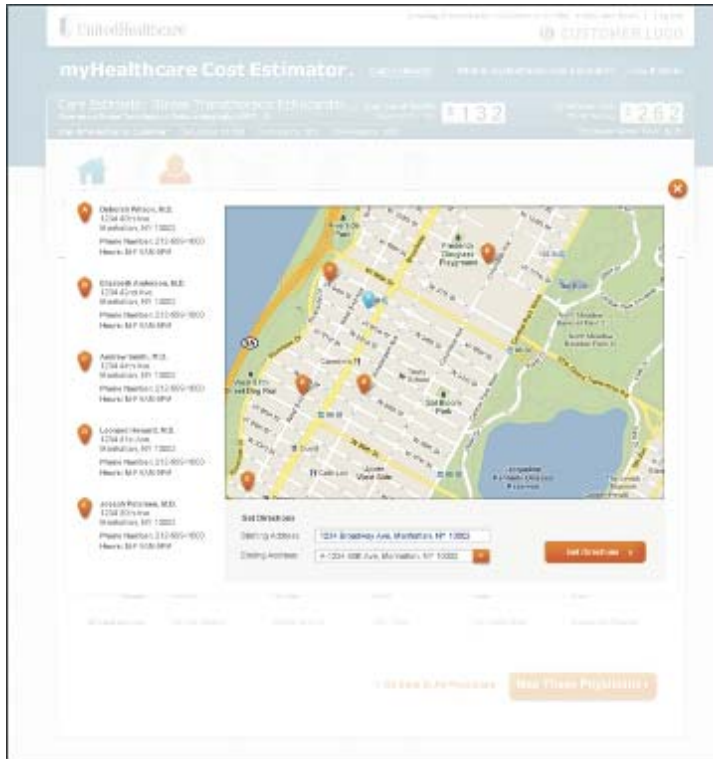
UnitedHealthcare

CUSTOMER LOGO

myHealthcare Cost Estimator.

Care Estimate: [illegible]

$132

$262

Deborah Wilson, M.D.
1234 4th Ave
Manhattan, NY 10003
Phone Number: 212-555-1000
Hours: M-F 9:00-5PM

Elizabeth Anderson, M.D.
1234 42nd Ave
Manhattan, NY 10003
Phone Number: 212-555-1000
Hours: M-F 9:00-5PM

Andrew Smith, M.D.
1234 4th Ave
Manhattan, NY 10003
Phone Number: 212-555-1000
Hours: M-F 9:00-5PM

Leonard Howard, M.D.
1234 5th Ave
Manhattan, NY 10003
Phone Number: 212-555-1000
Hours: M-F 9:00-5PM

Joseph Richman, M.D.
1234 5th Ave
Manhattan, NY 10003
Phone Number: 212-555-1000
Hours: M-F 9:00-5PM

Get Directions
Starting Address: 1234 Broadway Ave, Manhattan, NY 10003
Ending Address: 1234 4th Ave, Manhattan, NY 10003
Get Directions

Map These Physicians